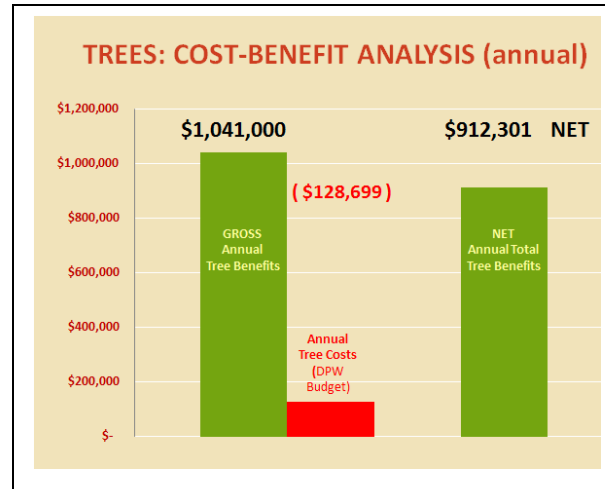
TREES: COST-BENEFIT ANALYSIS (annual)

$1,200,000
$1,000,000
$800,000
$600,000
$400,000
$200,000
$-

$1,041,000

( $128,699 )

$912,301 NET

GROSS Annual Tree Benefits

Annual Tree Costs (DPW Budget)

NET Annual Total Tree Benefits